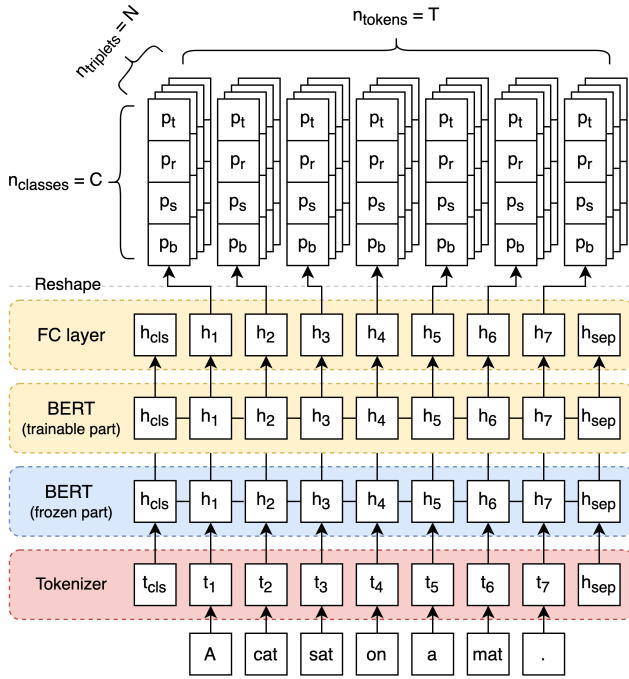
$n_{triplets} = N$

$n_{tokens} = T$

$n_{classes} = C$

$p_t$ $p_t$ $p_t$ $p_t$ $p_t$ $p_t$ $p_t$

$p_r$ $p_r$ $p_r$ $p_r$ $p_r$ $p_r$ $p_r$

$p_s$ $p_s$ $p_s$ $p_s$ $p_s$ $p_s$ $p_s$

$p_b$ $p_b$ $p_b$ $p_b$ $p_b$ $p_b$ $p_b$

Reshape

FC layer $h_{cls}$ $h_1$ $h_2$ $h_3$ $h_4$ $h_5$ $h_6$ $h_7$ $h_{sep}$

BERT (trainable part) $h_{cls}$ $h_1$ $h_2$ $h_3$ $h_4$ $h_5$ $h_6$ $h_7$ $h_{sep}$

BERT (frozen part) $h_{cls}$ $h_1$ $h_2$ $h_3$ $h_4$ $h_5$ $h_6$ $h_7$ $h_{sep}$

Tokenizer $t_{cls}$ $t_1$ $t_2$ $t_3$ $t_4$ $t_5$ $t_6$ $t_7$ $h_{sep}$

A cat sat on a mat .